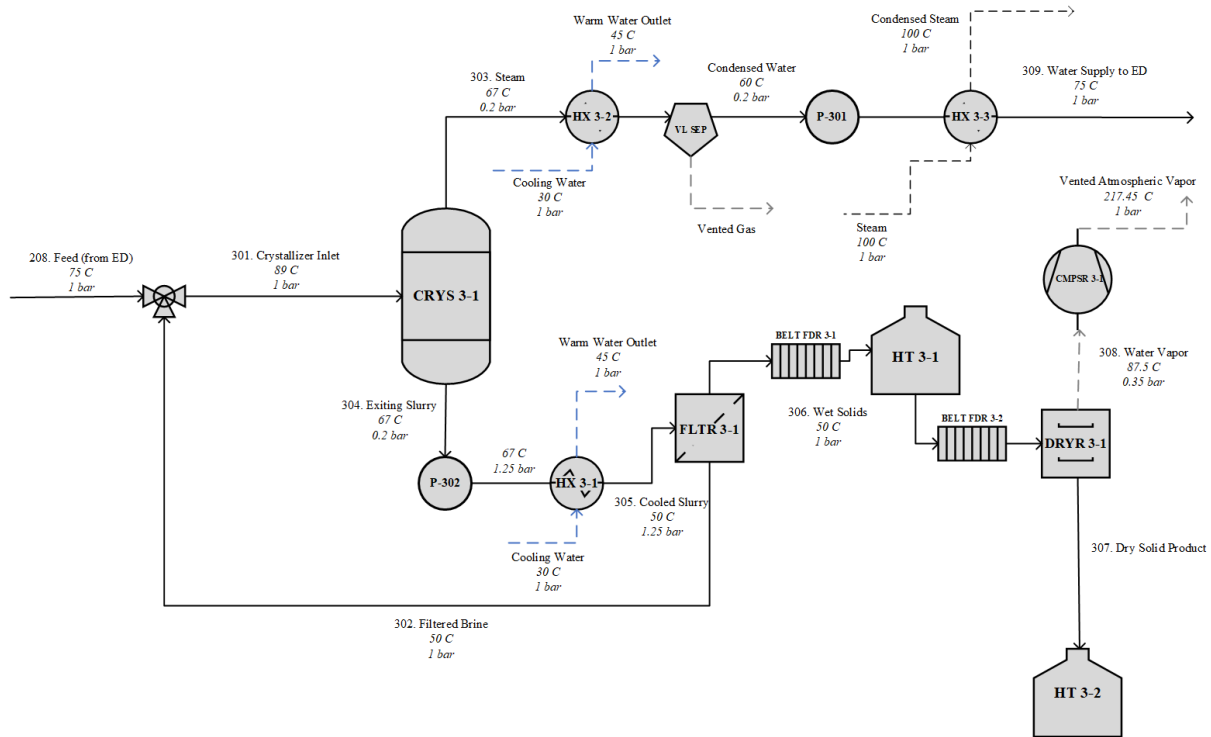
Warm Water Outlet
45 C
1 bar

Condensed Steam
100 C
1 bar

303. Steam
67 C
0.2 bar

HX 3-2

VL SEP

Condensed Water
60 C
0.2 bar

P-301

HX 3-3

309. Water Supply to ED
75 C
1 bar

Cooling Water
30 C
1 bar

Vented Gas

Steam
100 C
1 bar

Vented Atmospheric Vapor
217.45 C
1 bar

208. Feed (from ED)
75 C
1 bar

301. Crystallizer Inlet
89 C
1 bar

CRYS 3-1

CMPSR 3-1

Warm Water Outlet
45 C
1 bar

BELT FDR 3-1

HT 3-1

308. Water Vapor
87.5 C
0.35 bar

304. Exiting Slurry
67 C
0.2 bar

FLTR 3-1

306. Wet Solids
50 C
1 bar

BELT FDR 3-2

DRYR 3-1

P-302

67 C
1.25 bar

HX 3-1

305. Cooled Slurry
50 C
1.25 bar

307. Dry Solid Product

Cooling Water
30 C
1 bar

302. Filtered Brine
50 C
1 bar

HT 3-2